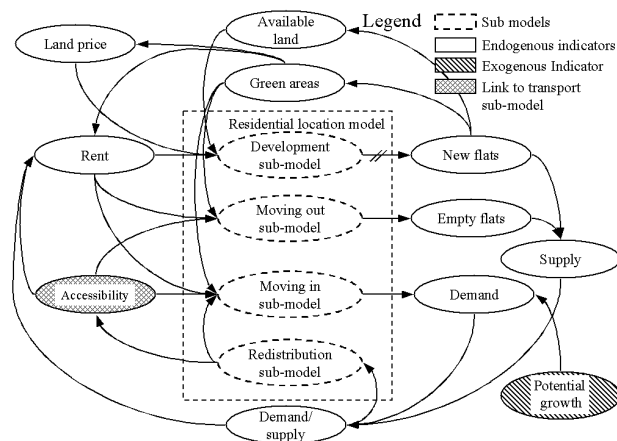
Available land

Legend

Sub models

Endogenous indicators

Exogenous Indicator

Link to transport sub-model

Land price

Green areas

Residential location model

Rent

Development sub-model

New flats

Moving out sub-model

Empty flats

Supply

Accessibility

Moving in sub-model

Demand

Redistribution sub-model

Potential growth

Demand/ supply